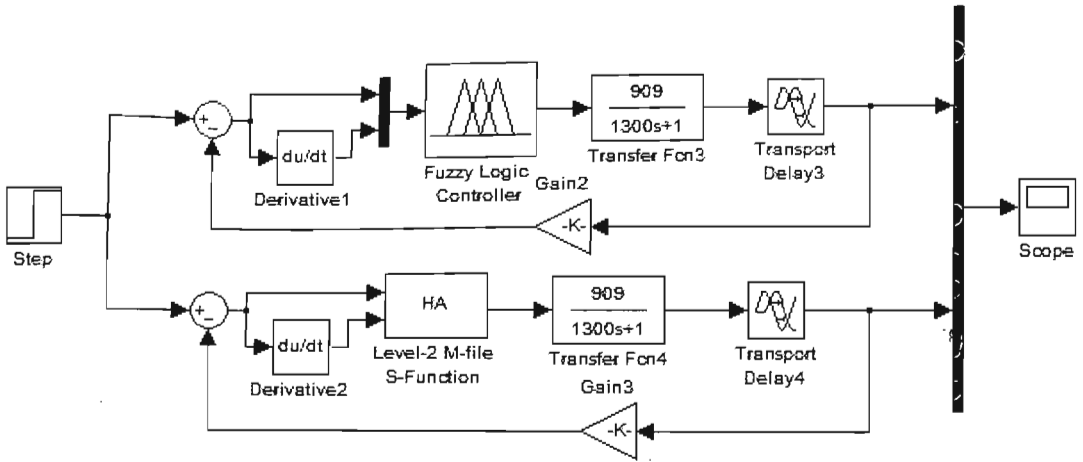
+
−
du/dt
Derivative1
Fuzzy Logic Controller
Gain2
$\frac{909}{1300s+1}$
Transfer Fcn3
Transport Delay3
-K-
Step
Scope
+
−
du/dt
Derivative2
HA
Level-2 M-file S-Function
$\frac{909}{1300s+1}$
Transfer Fcn4
Gain3
Transport Delay4
-K-